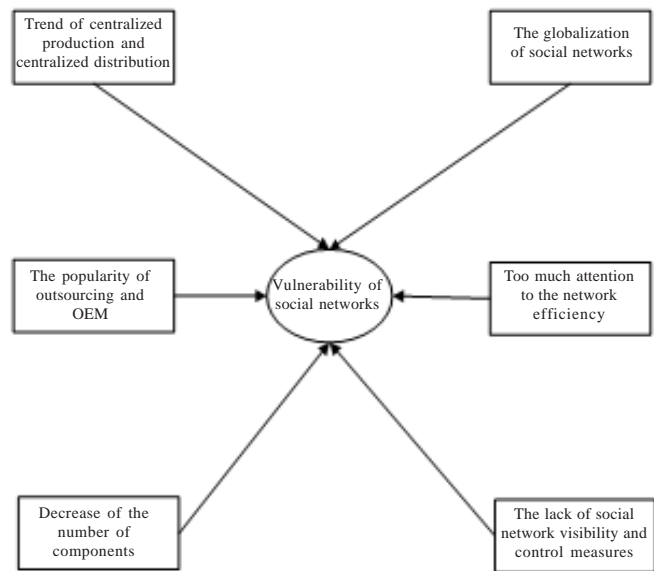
Trend of centralized production and centralized distribution

The globalization of social networks

The popularity of outsourcing and OEM

Vulnerability of social networks

Too much attention to the network efficiency

Decrease of the number of components

The lack of social network visibility and control measures